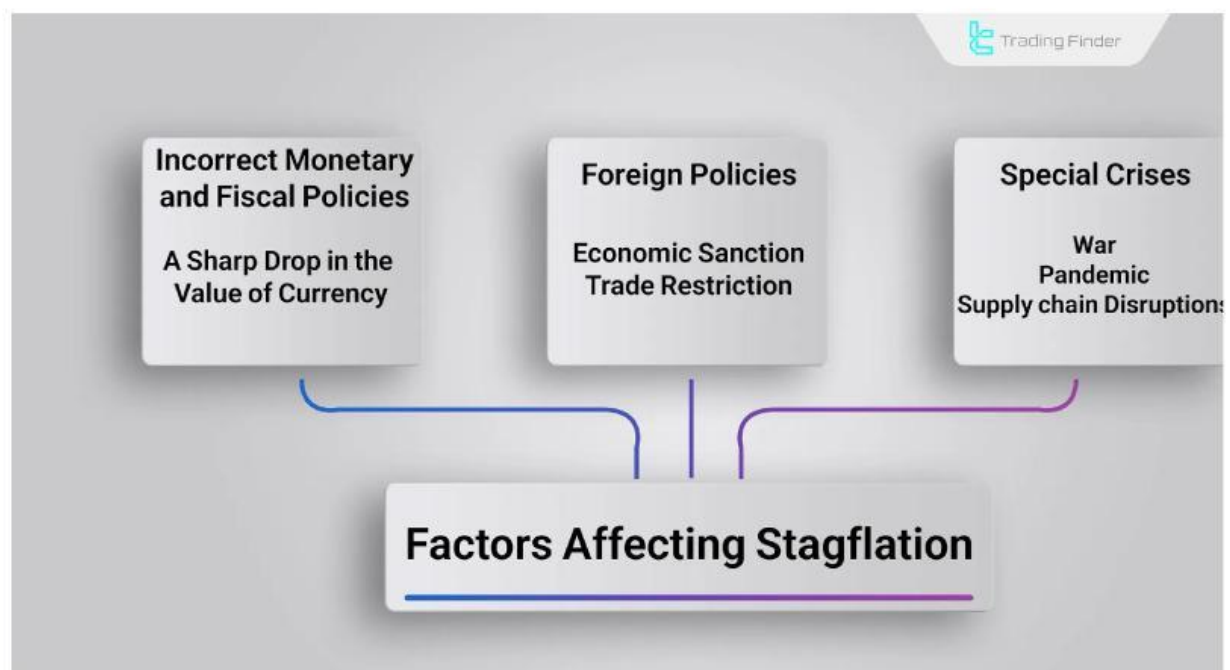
Trading Finder

Incorrect Monetary and Fiscal Policies

A Sharp Drop in the Value of Currency

Foreign Policies

Economic Sanction
Trade Restriction

Special Crises

War
Pandemic
Supply chain Disruptions

Factors Affecting Stagflation